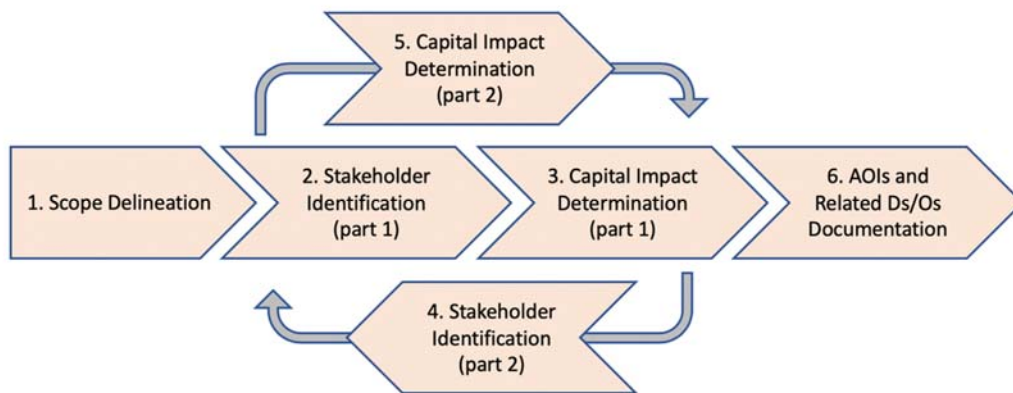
5. Capital Impact Determination (part 2)

1. Scope Delineation

2. Stakeholder Identification (part 1)

3. Capital Impact Determination (part 1)

6. AOIs and Related Ds/Os Documentation

4. Stakeholder Identification (part 2)